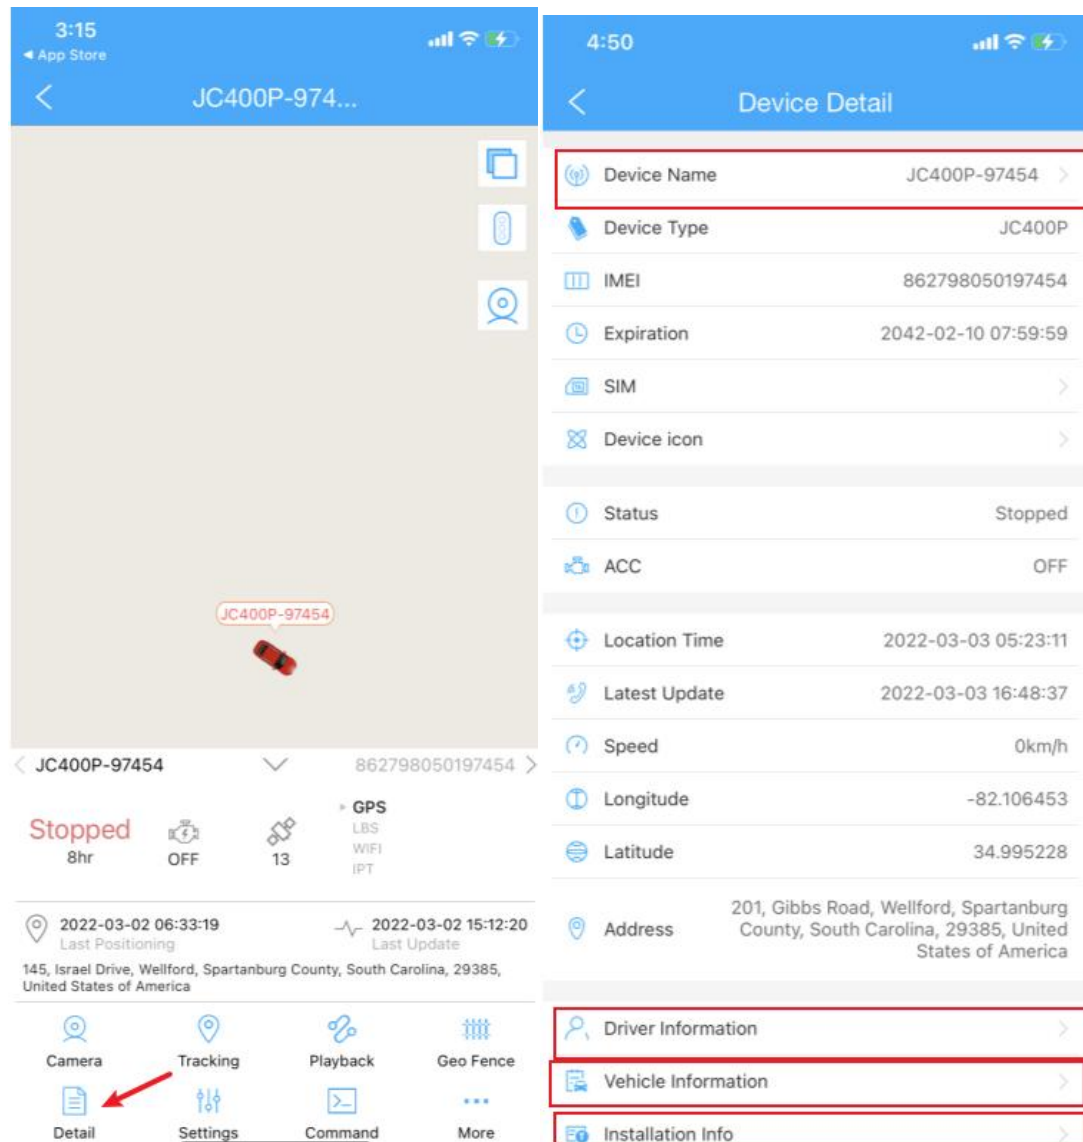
3:15
◂ App Store

JC400P-974...

JC400P-97454

JC400P-97454 862798050197454

Stopped
8hr

OFF

13

GPS
LBS
WIFI
IPT

2022-03-02 06:33:19
Last Positioning

2022-03-02 15:12:20
Last Update

145, Israel Drive, Wellford, Spartanburg County, South Carolina, 29385, United States of America

Camera
Tracking
Playback
Geo Fence
Detail
Settings
Command
More

4:50

Device Detail

| | |
|---|---|
| Device Name | JC400P-97454 |
| Device Type | JC400P |
| IMEI | 862798050197454 |
| Expiration | 2042-02-10 07:59:59 |
| SIM | |
| Device icon | |
| Status | Stopped |
| ACC | OFF |
| Location Time | 2022-03-03 05:23:11 |
| Latest Update | 2022-03-03 16:48:37 |
| Speed | 0km/h |
| Longitude | -82.106453 |
| Latitude | 34.995228 |
| Address | 201, Gibbs Road, Wellford, Spartanburg County, South Carolina, 29385, United States of America |
| Driver Information | |
| Vehicle Information | |
| Installation Info | |